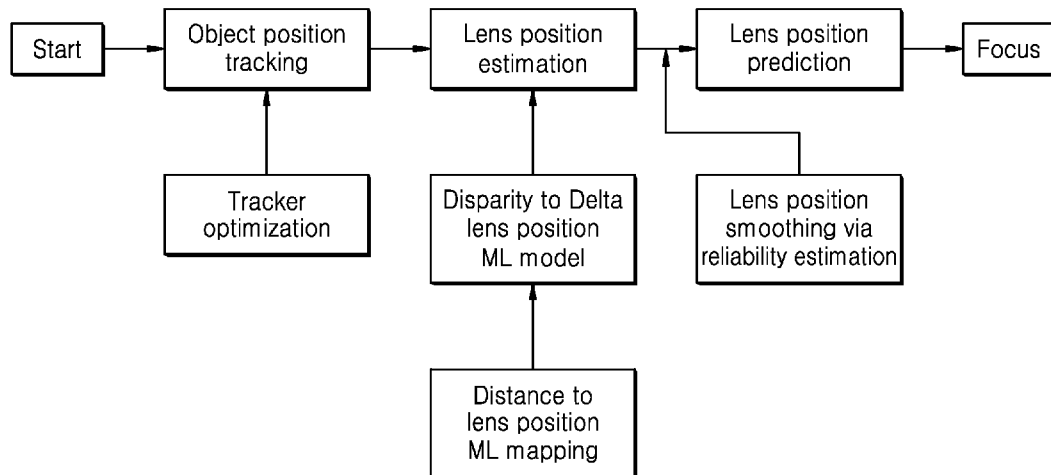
Start

Object position tracking

Lens position estimation

Lens position prediction

Focus

Tracker optimization

Disparity to Delta lens position ML model

Lens position smoothing via reliability estimation

Distance to lens position ML mapping